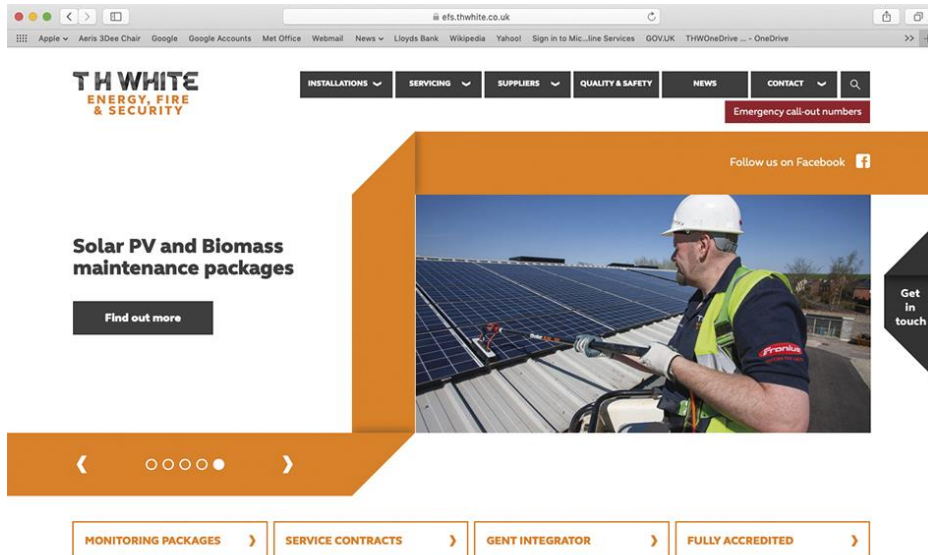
efs.thwhite.co.uk

Apple Aeris 3Dee Chair Google Google Accounts Met Office Webmail News Lloyds Bank Wikipedia Yahoo! Sign in to Mic...line Services GOV.UK THWOneDrive ... - OneDrive >>

T H WHITE
ENERGY, FIRE & SECURITY

INSTALLATIONS SERVICING SUPPLIERS QUALITY & SAFETY NEWS CONTACT

Emergency call-out numbers

Follow us on Facebook

Solar PV and Biomass maintenance packages

Find out more

Get in touch

Fronius

MONITORING PACKAGES SERVICE CONTRACTS GENT INTEGRATOR FULLY ACCREDITED